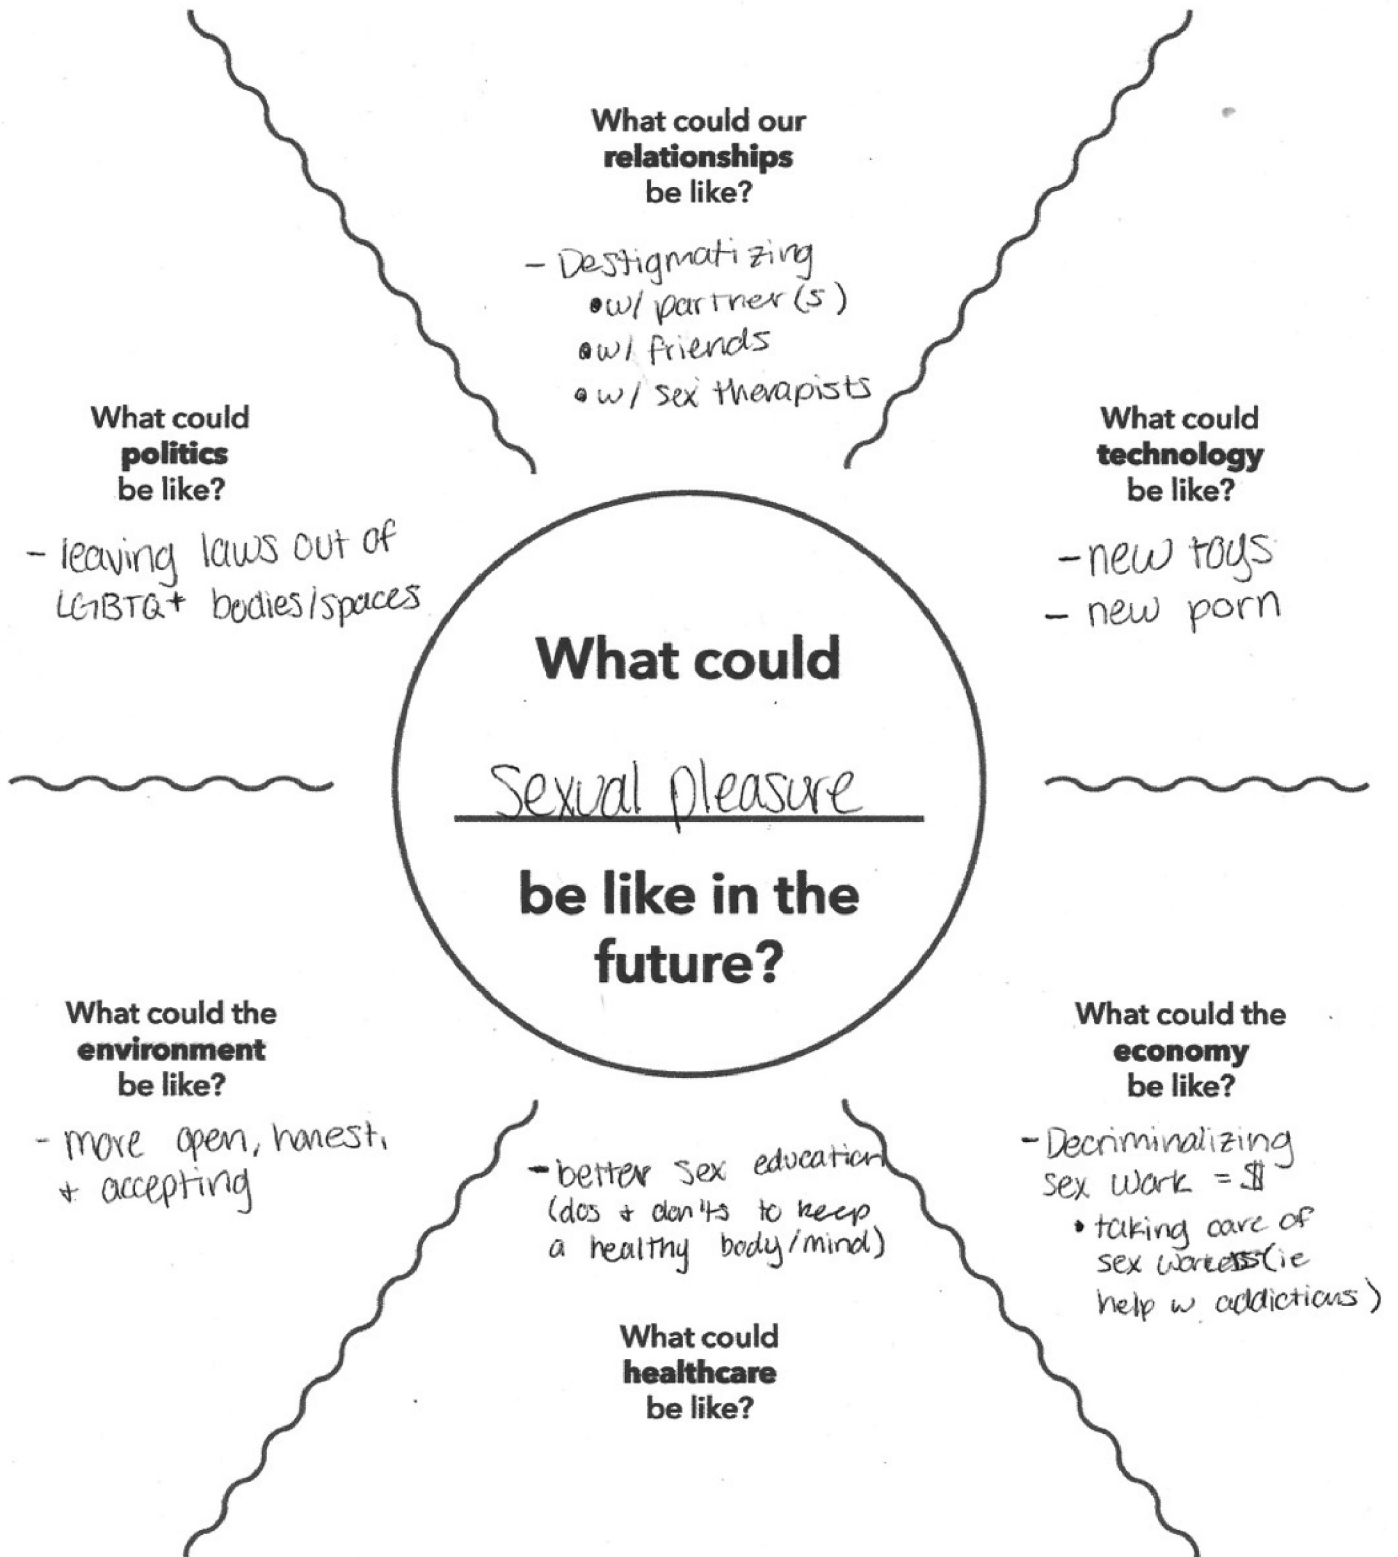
What could our **relationships** be like?

- Destigmatizing
• w/ partner(s)
• w/ friends
• w/ sex therapists

What could **politics** be like?

- leaving laws out of LGBTQ+ bodies/spaces

What could **technology** be like?

- new toys
- new porn

What could

Sexual pleasure

be like in the future?

What could the **environment** be like?

- more open, honest, + accepting

- better sex education (dos + don'ts to keep a healthy body/mind)

What could **healthcare** be like?

What could the **economy** be like?

- Decriminalizing sex work = $
• taking care of sex workers (ie help w. addictions)